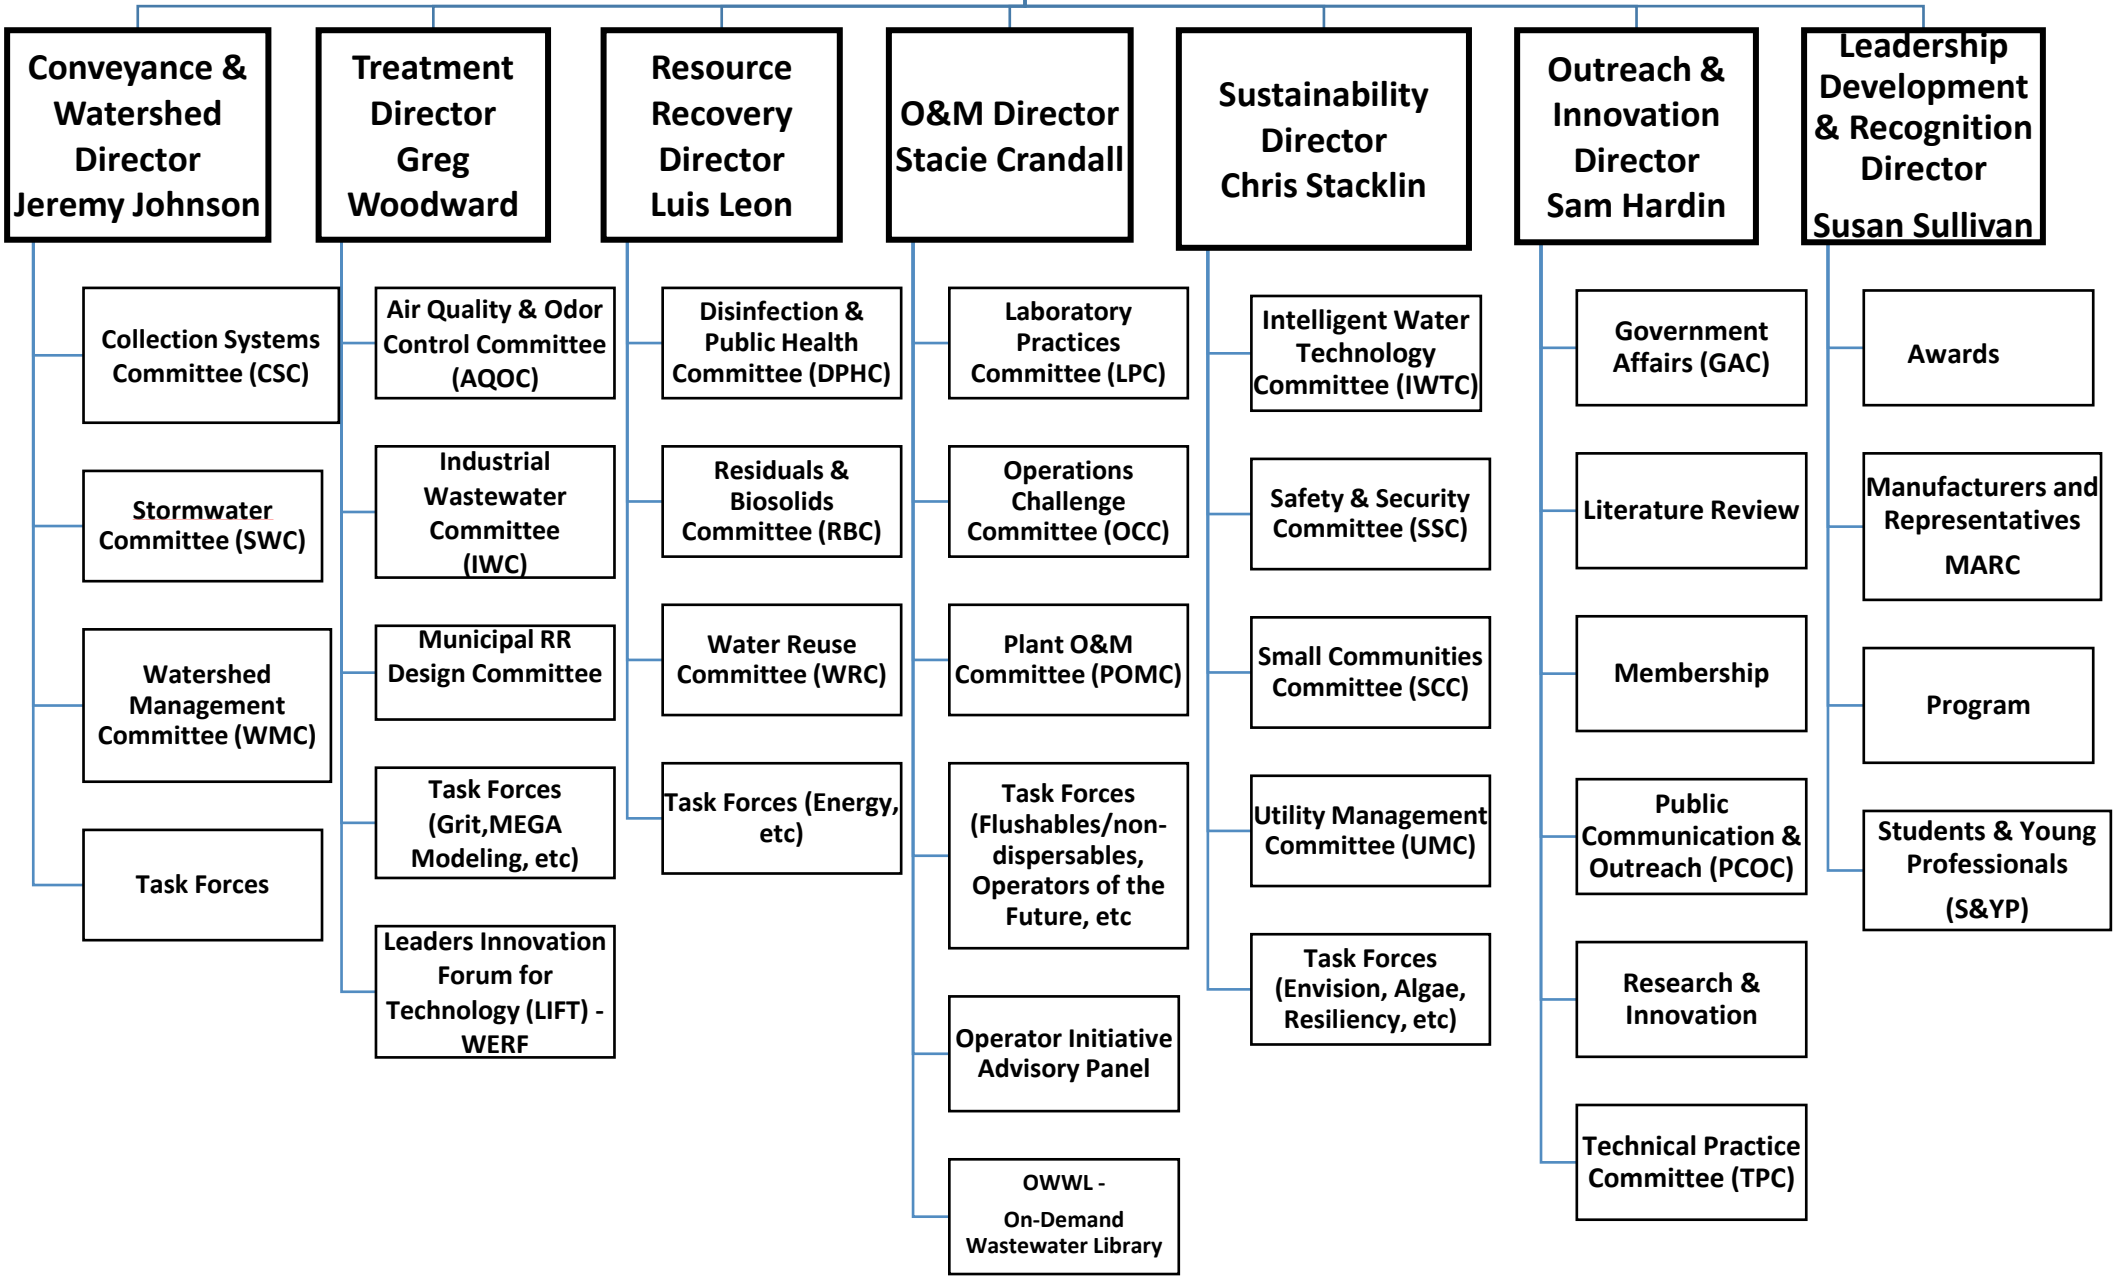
Conveyance & Watershed Director Jeremy Johnson

Collection Systems Committee (CSC)

Stormwater Committee (SWC)

Watershed Management Committee (WMC)

Task Forces

Treatment Director Greg Woodward

Air Quality & Odor Control Committee (AQOC)

Industrial Wastewater Committee (IWC)

Municipal RR Design Committee

Task Forces (Grit,MEGA Modeling, etc)

Leaders Innovation Forum for Technology (LIFT) - WERF

Resource Recovery Director Luis Leon

Disinfection & Public Health Committee (DPHC)

Residuals & Biosolids Committee (RBC)

Water Reuse Committee (WRC)

Task Forces (Energy, etc)

O&M Director Stacie Crandall

Laboratory Practices Committee (LPC)

Operations Challenge Committee (OCC)

Plant O&M Committee (POMC)

Task Forces (Flushables/non-dispersables, Operators of the Future, etc

Operator Initiative Advisory Panel

OWWL - On-Demand Wastewater Library

Sustainability Director Chris Stacklin

Intelligent Water Technology Committee (IWTC)

Safety & Security Committee (SSC)

Small Communities Committee (SCC)

Utility Management Committee (UMC)

Task Forces (Envision, Algae, Resiliency, etc)

Outreach & Innovation Director Sam Hardin

Government Affairs (GAC)

Literature Review

Membership

Public Communication & Outreach (PCOC)

Research & Innovation

Technical Practice Committee (TPC)

Leadership Development & Recognition Director Susan Sullivan

Awards

Manufacturers and Representatives MARC

Program

Students & Young Professionals (S&YP)